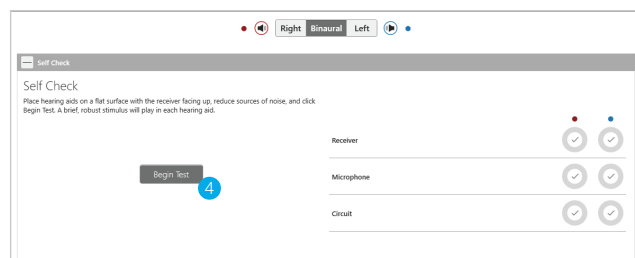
Right Binaural Left

Self Check

Self Check

Place hearing aids on a flat surface with the receiver facing up, reduce sources of noise, and click Begin Test. A brief, robust stimulus will play in each hearing aid.

Begin Test

4

Receiver

Microphone

Circuit